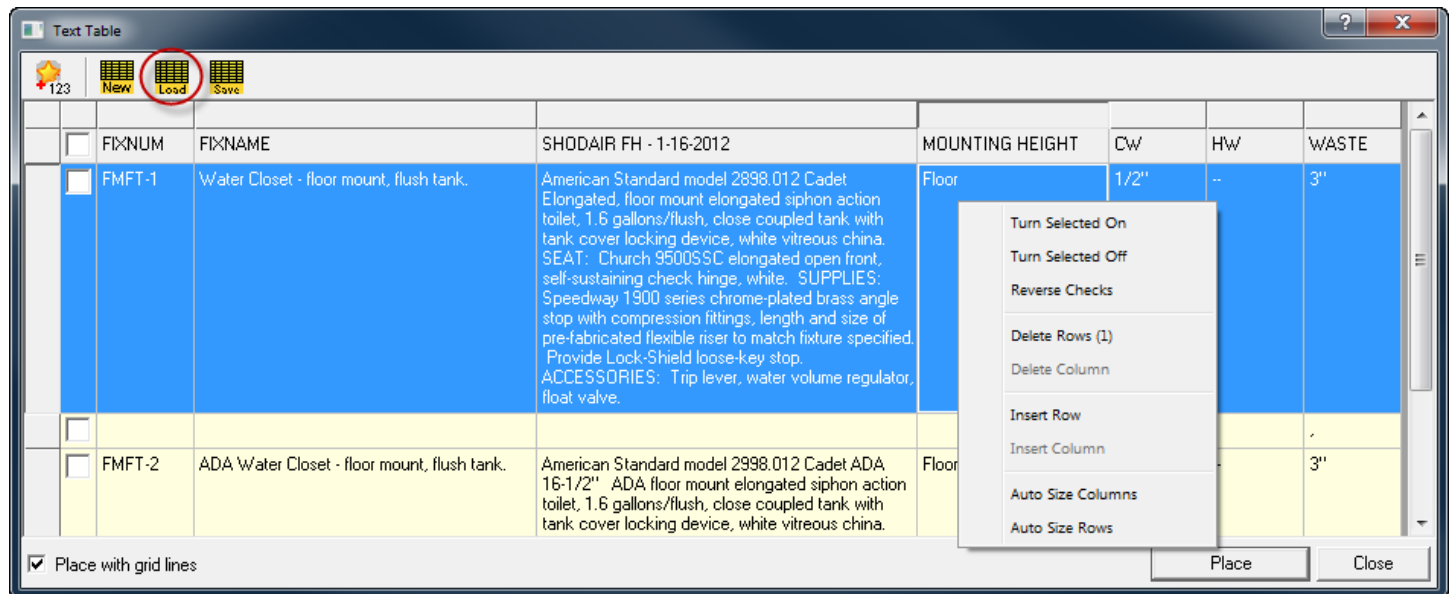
Text Table

123 New Load Save

| | FIXNUM | FIXNAME | SHODAIR FH - 1-16-2012 | MOUNTING HEIGHT | CW | HW | WASTE |
|---|---|---|---|---|---|---|---|
| | FMFT-1 | Water Closet - floor mount, flush tank. | American Standard model 2898.012 Cadet Elongated, floor mount elongated siphon action toilet, 1.6 gallons/flush, close coupled tank with tank cover locking device, white vitreous china. SEAT: Church 9500SSC elongated open front, self-sustaining check hinge, white. SUPPLIES: Speedway 1900 series chrome-plated brass angle stop with compression fittings, length and size of pre-fabricated flexible riser to match fixture specified. Provide Lock-Shield loose-key stop. ACCESSORIES: Trip lever, water volume regulator, float valve. | Floor | 1/2" | -- | 3" |
| | | | | | | | , |
| | FMFT-2 | ADA Water Closet - floor mount, flush tank. | American Standard model 2998.012 Cadet ADA 16-1/2" ADA floor mount elongated siphon action toilet, 1.6 gallons/flush, close coupled tank with tank cover locking device, white vitreous china. | Floor | | - | 3" |

Turn Selected On
Turn Selected Off
Reverse Checks
Delete Rows (1)
Delete Column
Insert Row
Insert Column
Auto Size Columns
Auto Size Rows

Place with grid lines

Place

Close